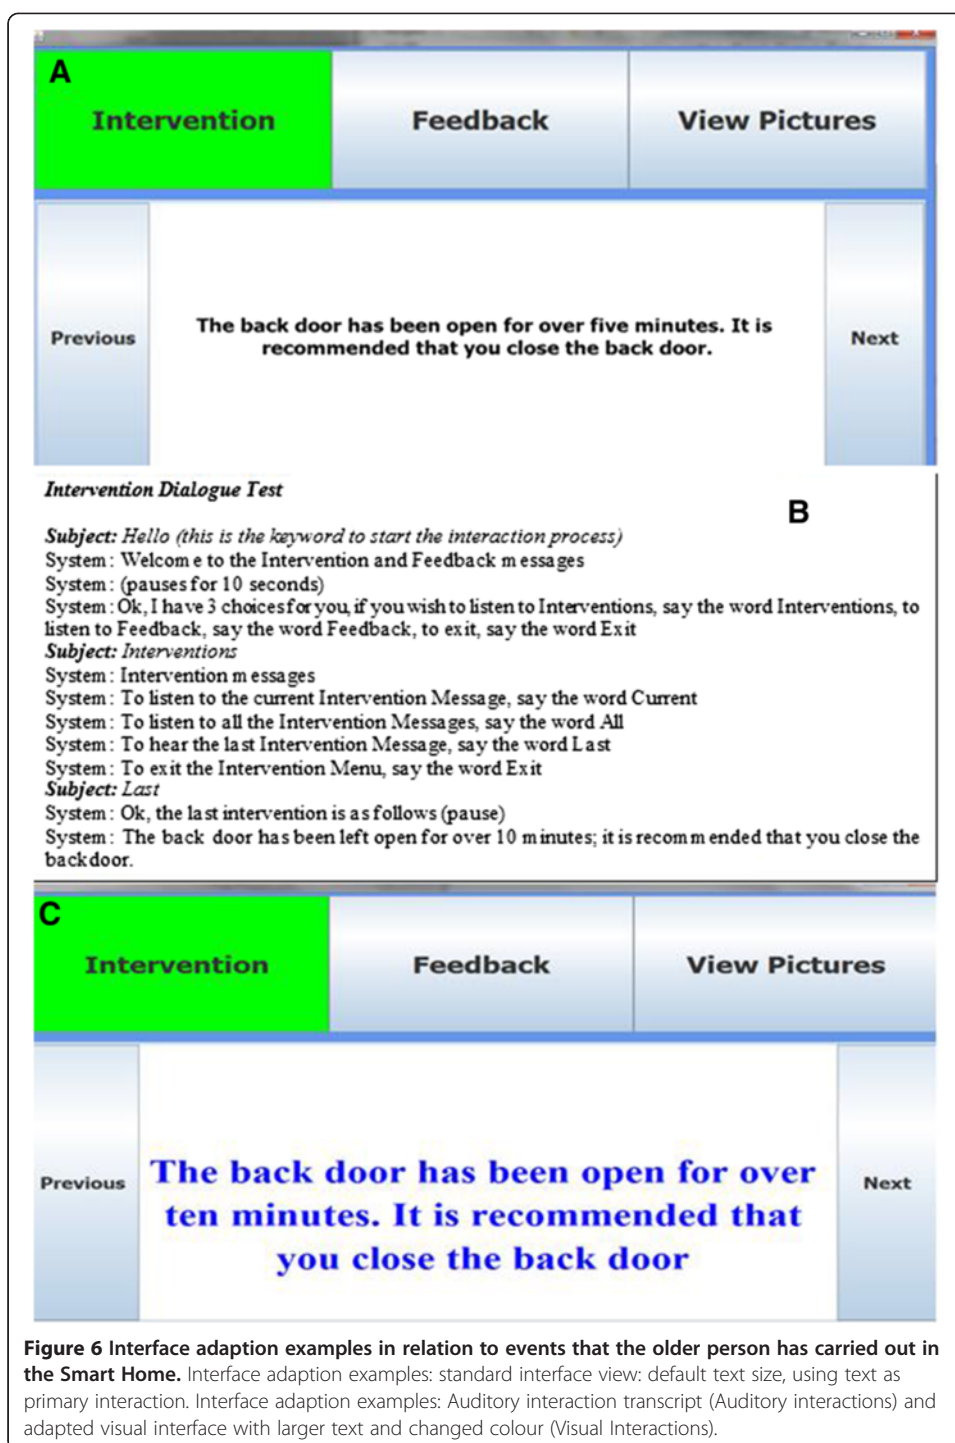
A

Intervention

Feedback

View Pictures

Previous

The back door has been open for over five minutes. It is recommended that you close the back door.

Next

*Intervention Dialogue Test*

B

*Subject:* *Hello (this is the keyword to start the interaction process)*
System: Welcome to the Intervention and Feedback messages
System: (pauses for 10 seconds)
System: Ok, I have 3 choices for you, if you wish to listen to Interventions, say the word Interventions, to listen to Feedback, say the word Feedback, to exit, say the word Exit
*Subject:* *Interventions*
System: Intervention messages
System: To listen to the current Intervention Message, say the word Current
System: To listen to all the Intervention Messages, say the word All
System: To hear the last Intervention Message, say the word Last
System: To exit the Intervention Menu, say the word Exit
*Subject:* *Last*
System: Ok, the last intervention is as follows (pause)
System: The back door has been left open for over 10 minutes; it is recommended that you close the backdoor.

C

Intervention

Feedback

View Pictures

Previous

The back door has been open for over ten minutes. It is recommended that you close the back door

Next

**Figure 6 Interface adaption examples in relation to events that the older person has carried out in the Smart Home.** Interface adaption examples: standard interface view: default text size, using text as primary interaction. Interface adaption examples: Auditory interaction transcript (Auditory interactions) and adapted visual interface with larger text and changed colour (Visual Interactions).